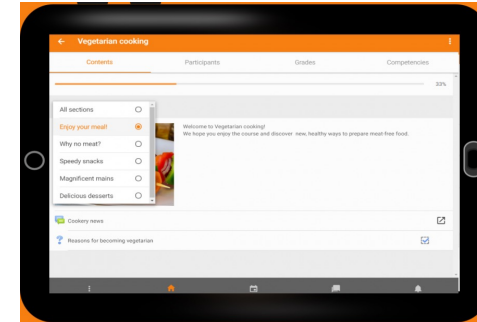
Vegetarian cooking

Contents
Participants
Grades
Competencies

33%

All sections
Enjoy your meal!
Why no meat?
Speedy snacks
Magnificent mains
Delicious desserts

Welcome to Vegetarian cooking!
We hope you enjoy the course and discover new, healthy ways to prepare meat-free food.

Cookery news

Reasons for becoming vegetarian